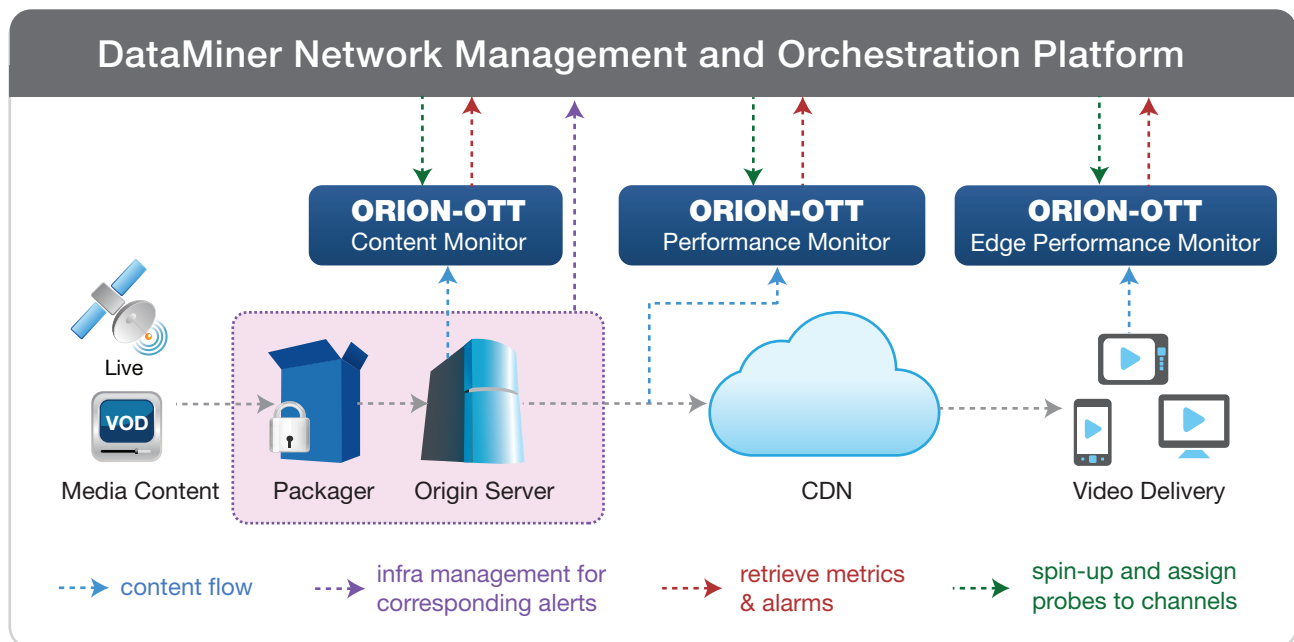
DataMiner Network Management and Orchestration Platform

ORION-OTT
Content Monitor

ORION-OTT
Performance Monitor

ORION-OTT
Edge Performance Monitor

Live

VOD

Media Content

Packager

Origin Server

CDN

Video Delivery

content flow

infra management for corresponding alerts

retrieve metrics & alarms

spin-up and assign probes to channels